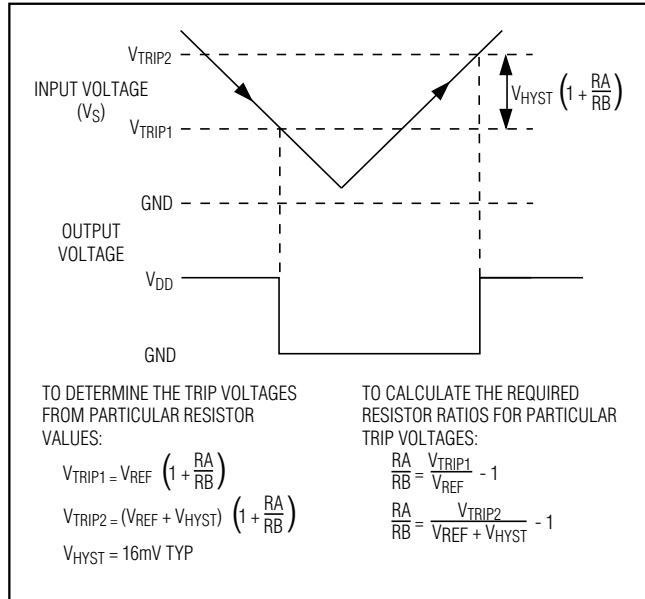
$V_{TRIP2}$

INPUT VOLTAGE ($V_S$)

$V_{TRIP1}$

$V_{HYST}\left(1+\frac{RA}{RB}\right)$

GND

OUTPUT VOLTAGE

$V_{DD}$

GND

TO DETERMINE THE TRIP VOLTAGES FROM PARTICULAR RESISTOR VALUES:

$V_{TRIP1} = V_{REF}\left(1+\frac{RA}{RB}\right)$

$V_{TRIP2} = (V_{REF} + V_{HYST})\left(1+\frac{RA}{RB}\right)$

$V_{HYST}$ = 16mV TYP

TO CALCULATE THE REQUIRED RESISTOR RATIOS FOR PARTICULAR TRIP VOLTAGES:

$\frac{RA}{RB} = \frac{V_{TRIP1}}{V_{REF}} - 1$

$\frac{RA}{RB} = \frac{V_{TRIP2}}{V_{REF} + V_{HYST}} - 1$